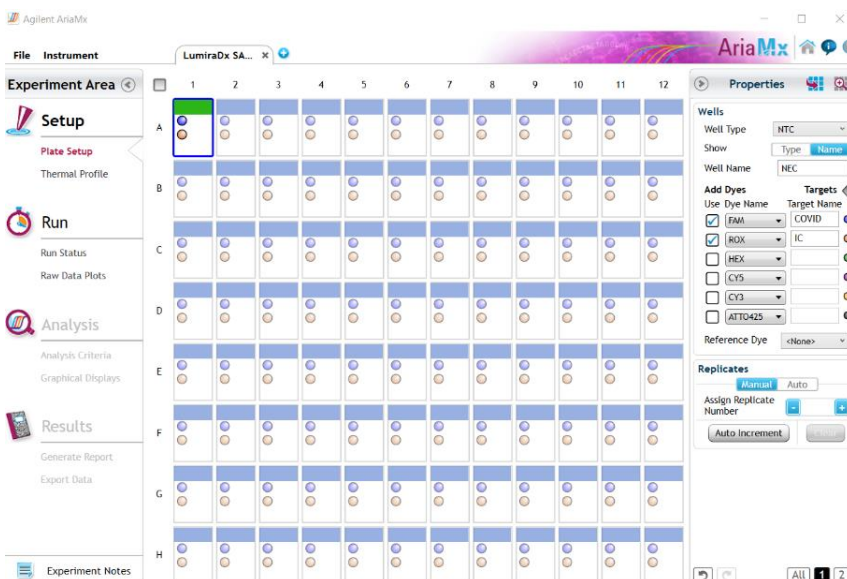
Agilent AriaMx

File Instrument

LumiraDx SA... ×

AriaMx

Experiment Area

Setup

Plate Setup

Thermal Profile

Run

Run Status

Raw Data Plots

Analysis

Analysis Criteria

Graphical Displays

Results

Generate Report

Export Data

Experiment Notes

| | 1 | 2 | 3 | 4 | 5 | 6 | 7 | 8 | 9 | 10 | 11 | 12 |
|---|---|---|---|---|---|---|---|---|---|---|---|---|
| A | | | | | | | | | | | | |
| B | | | | | | | | | | | | |
| C | | | | | | | | | | | | |
| D | | | | | | | | | | | | |
| E | | | | | | | | | | | | |
| F | | | | | | | | | | | | |
| G | | | | | | | | | | | | |
| H | | | | | | | | | | | | |

Properties

Wells

Well Type NTC

Show Type Name

Well Name NEC

Add Dyes Targets

Use Dye Name Target Name

FAM COVID

ROX IC

HEX

CY5

CY3

ATTO425

Reference Dye <None>

Replicates

Manual Auto

Assign Replicate Number

Auto Increment

All 1 2